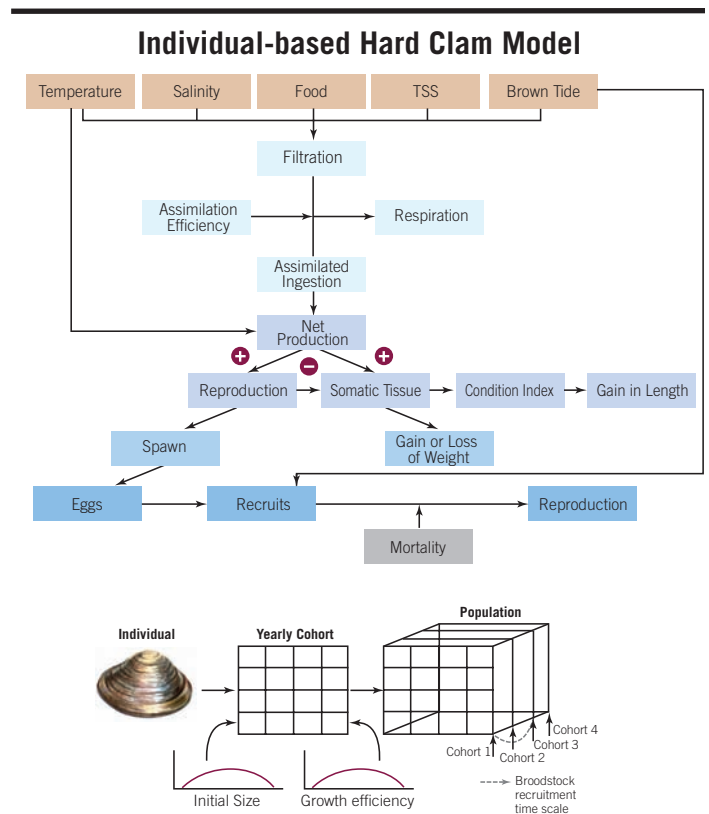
Individual-based Hard Clam Model

Temperature
Salinity
Food
TSS
Brown Tide

Filtration

Assimilation Efficiency
Respiration

Assimilated Ingestion

Net Production

Reproduction
Somatic Tissue
Condition Index
Gain in Length

Spawn
Gain or Loss of Weight

Eggs
Recruits
Reproduction

Mortality

Individual
Yearly Cohort
Population

Cohort 1
Cohort 2
Cohort 3
Cohort 4

Broodstock recruitment time scale

Initial Size
Growth efficiency